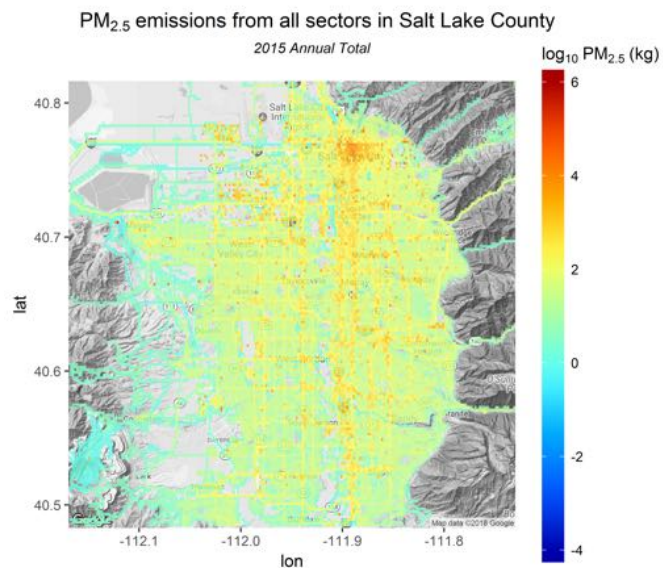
$PM_{2.5}$ emissions from all sectors in Salt Lake County

2015 Annual Total

$\log_{10} PM_{2.5}$ (kg)

6

4

2

0

-2

-4

lat

40.8

40.7

40.6

40.5

lon

-112.1

-112.0

-111.9

-111.8

Salt L Int

Map data ©2018 Google